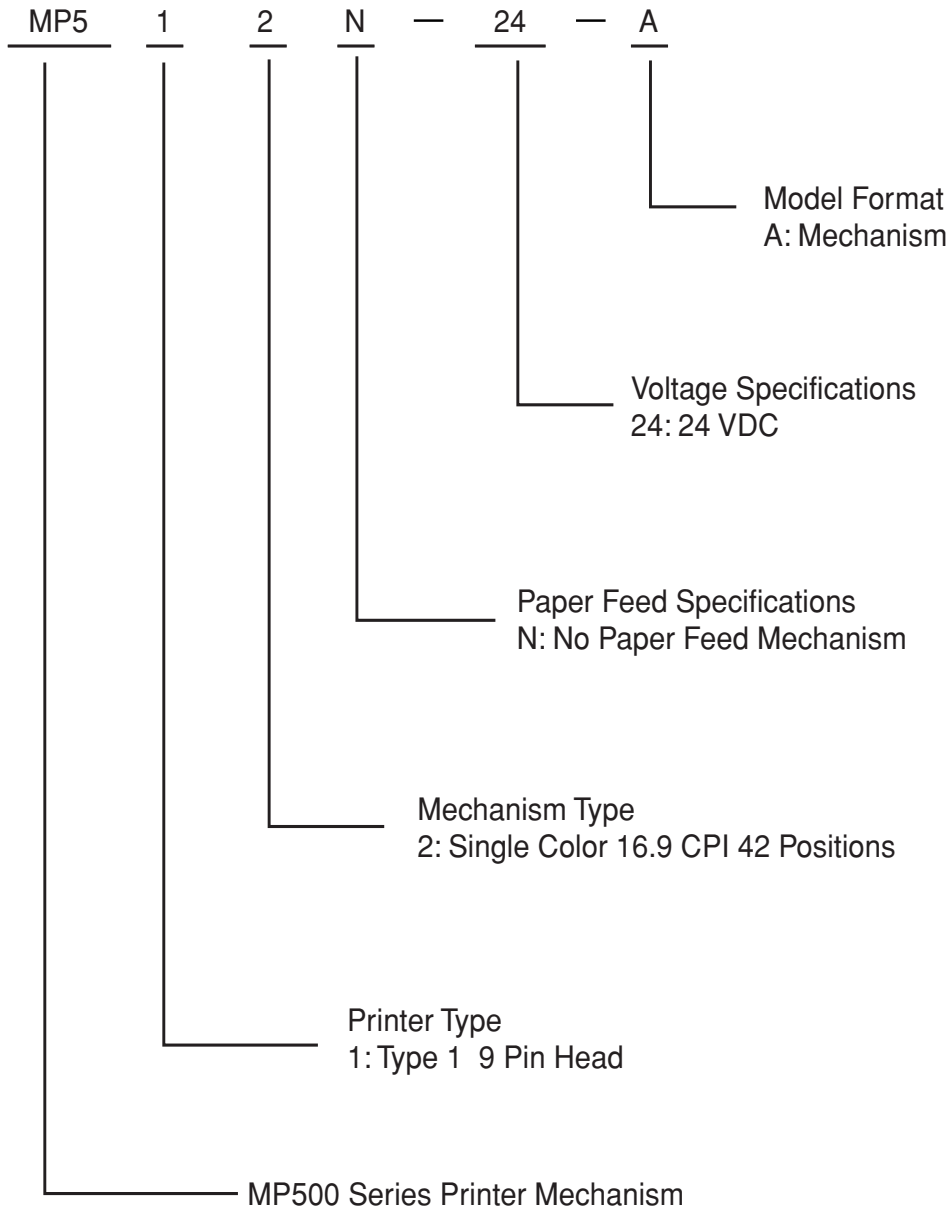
MP5 1 2 N — 24 — A

Model Format
A: Mechanism

Voltage Specifications
24: 24 VDC

Paper Feed Specifications
N: No Paper Feed Mechanism

Mechanism Type
2: Single Color 16.9 CPI 42 Positions

Printer Type
1: Type 1 9 Pin Head

MP500 Series Printer Mechanism